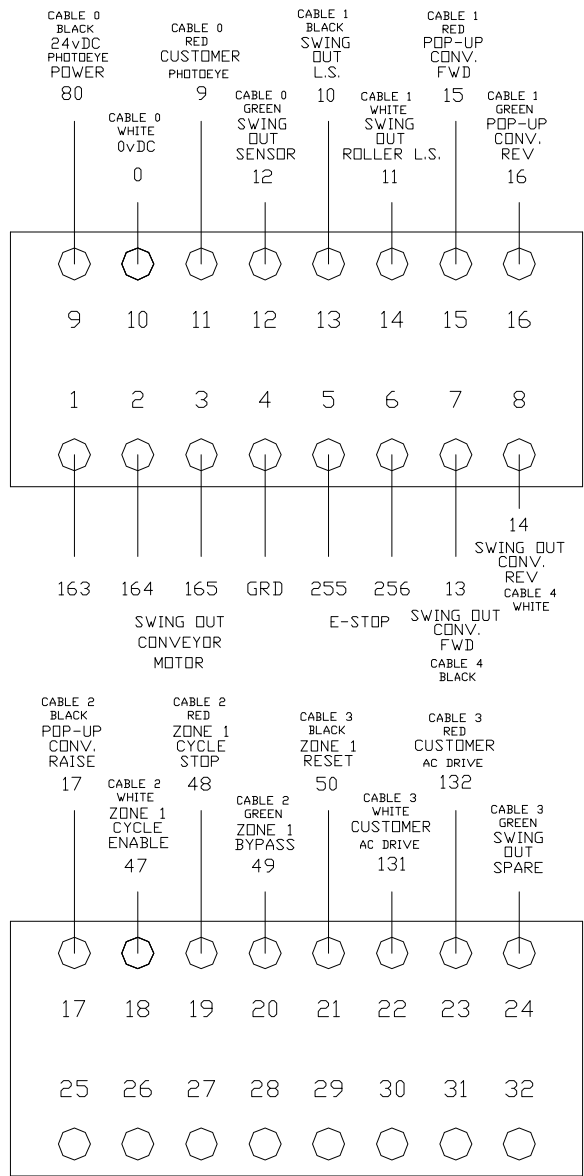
CABLE 0 BLACK 24vDC PHOTOEYE POWER 80

CABLE 0 WHITE 0vDC 0

CABLE 0 RED CUSTOMER PHOTOEYE 9

CABLE 0 GREEN SWING OUT SENSOR 12

CABLE 1 BLACK SWING OUT L.S. 10

CABLE 1 WHITE SWING OUT ROLLER L.S. 11

CABLE 1 RED POP-UP CONV. FWD 15

CABLE 1 GREEN POP-UP CONV. REV 16

9 10 11 12 13 14 15 16

1 2 3 4 5 6 7 8

14 SWING OUT CONV. REV CABLE 4 WHITE

163 164 165 GRD 255 256 13

SWING OUT CONVEYOR MOTOR

E-STOP

SWING OUT CONV. FWD CABLE 4 BLACK

CABLE 2 BLACK POP-UP CONV. RAISE 17

CABLE 2 WHITE ZONE 1 CYCLE ENABLE 47

CABLE 2 RED ZONE 1 CYCLE STOP 48

CABLE 2 GREEN ZONE 1 BYPASS 49

CABLE 3 BLACK ZONE 1 RESET 50

CABLE 3 WHITE CUSTOMER AC DRIVE 131

CABLE 3 RED CUSTOMER AC DRIVE 132

CABLE 3 GREEN SWING OUT SPARE

17 18 19 20 21 22 23 24

25 26 27 28 29 30 31 32